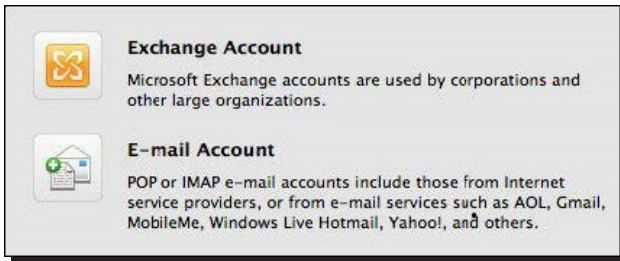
Exchange Account

Microsoft Exchange accounts are used by corporations and other large organizations.

E-mail Account

POP or IMAP e-mail accounts include those from Internet service providers, or from e-mail services such as AOL, Gmail, MobileMe, Windows Live Hotmail, Yahoo!, and others.